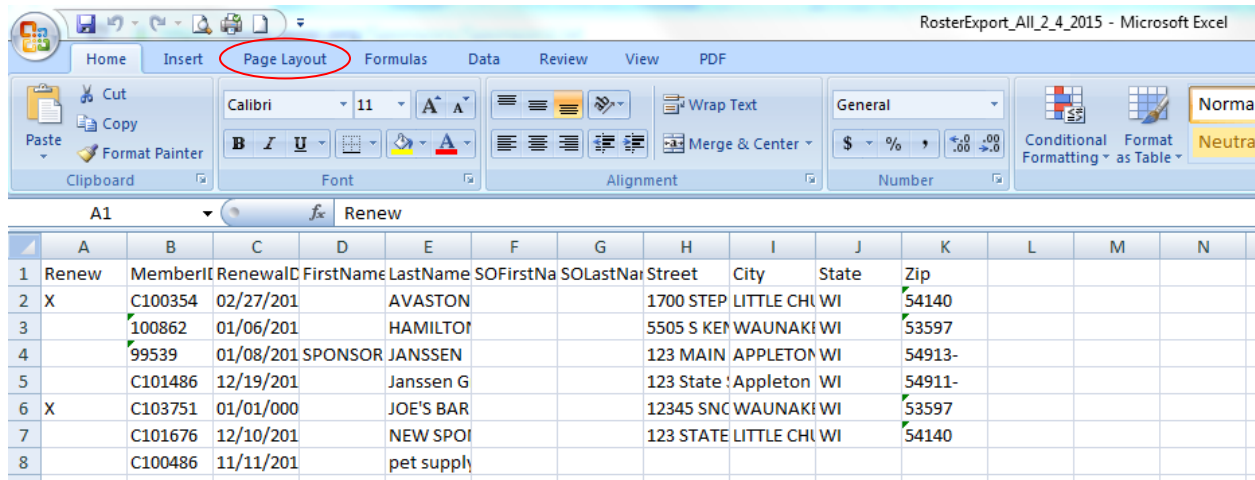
RosterExport_All_2_4_2015 - Microsoft Excel

Home Insert Page Layout Formulas Data Review View PDF

Paste
Cut
Copy
Format Painter
Clipboard

Calibri 11 A A
B I U A
Font

Wrap Text
Merge & Center
Alignment

General
$ % , .00 .00
Number

Conditional Formatting
Format as Table
Normal
Neutral

A1 Renew

| | A | B | C | D | E | F | G | H | I | J | K | L | M | N |
|---|---|---|---|---|---|---|---|---|---|---|---|---|---|---|
| 1 | Renew | MemberI | RenewalD | FirstName | LastName | SOFirstNa | SOLastNa | Street | City | State | Zip | | | |
| 2 | X | C100354 | 02/27/201 | | AVASTON | | | 1700 STEP | LITTLE CHU | WI | 54140 | | | |
| 3 | | 100862 | 01/06/201 | | HAMILTON | | | 5505 S KEN | WAUNAKE | WI | 53597 | | | |
| 4 | | 99539 | 01/08/201 | SPONSOR | JANSSEN | | | 123 MAIN | APPLETON | WI | 54913- | | | |
| 5 | | C101486 | 12/19/201 | | Janssen G | | | 123 State S | Appleton | WI | 54911- | | | |
| 6 | X | C103751 | 01/01/000 | | JOE'S BAR | | | 12345 SNO | WAUNAKE | WI | 53597 | | | |
| 7 | | C101676 | 12/10/201 | | NEW SPOI | | | 123 STATE | LITTLE CHU | WI | 54140 | | | |
| 8 | | C100486 | 11/11/201 | | pet supply | | | | | | | | | |